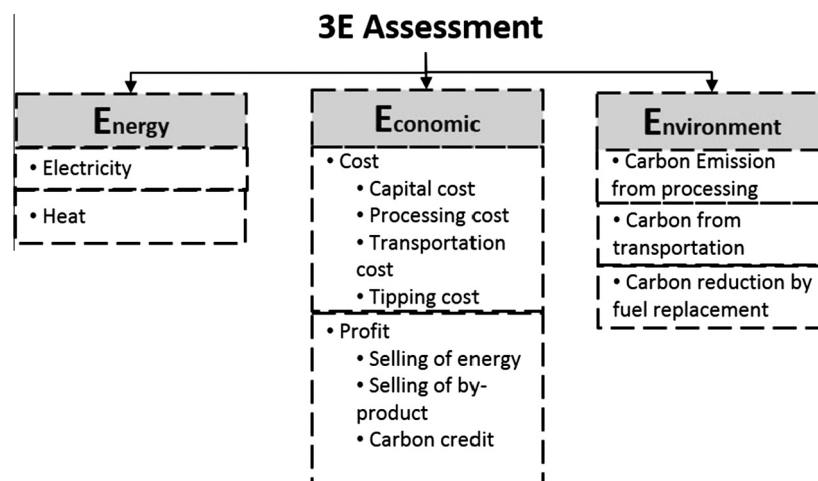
3E Assessment

Energy
• Electricity
• Heat

Economic
• Cost
• Capital cost
• Processing cost
• Transportation cost
• Tipping cost
• Profit
• Selling of energy
• Selling of by-product
• Carbon credit

Environment
• Carbon Emission from processing
• Carbon from transportation
• Carbon reduction by fuel replacement